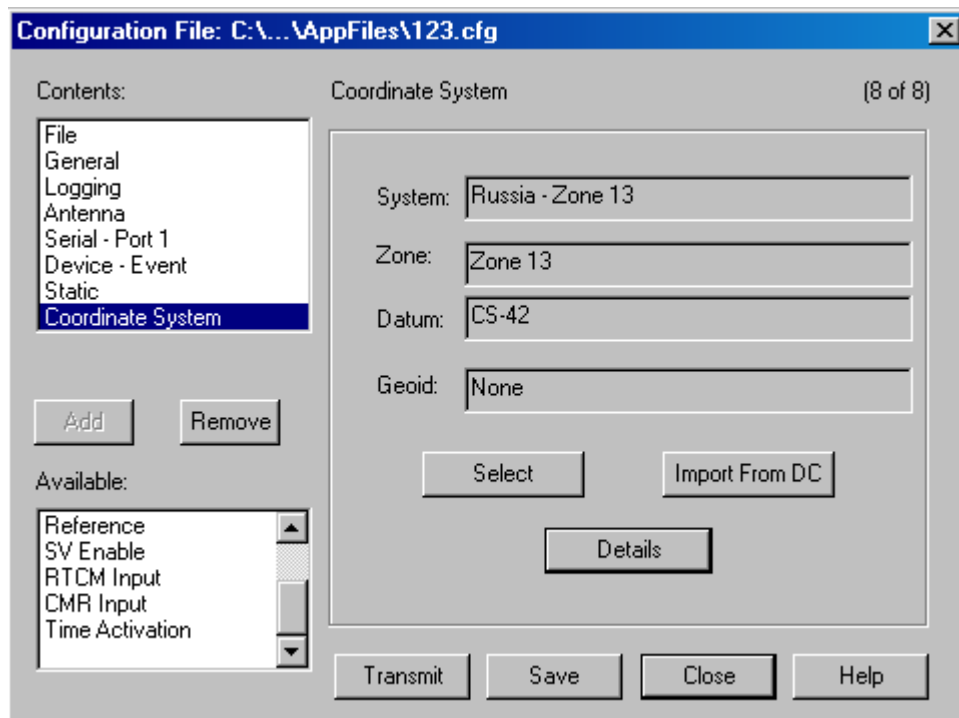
Configuration File: C:\...\AppFiles\123.cfg

Contents:

File
General
Logging
Antenna
Serial - Port 1
Device - Event
Static
Coordinate System

Add

Remove

Available:

Reference
SV Enable
RTCM Input
CMR Input
Time Activation

Coordinate System

(8 of 8)

System: Russia - Zone 13

Zone: Zone 13

Datum: CS-42

Geoid: None

Select

Import From DC

Details

Transmit

Save

Close

Help